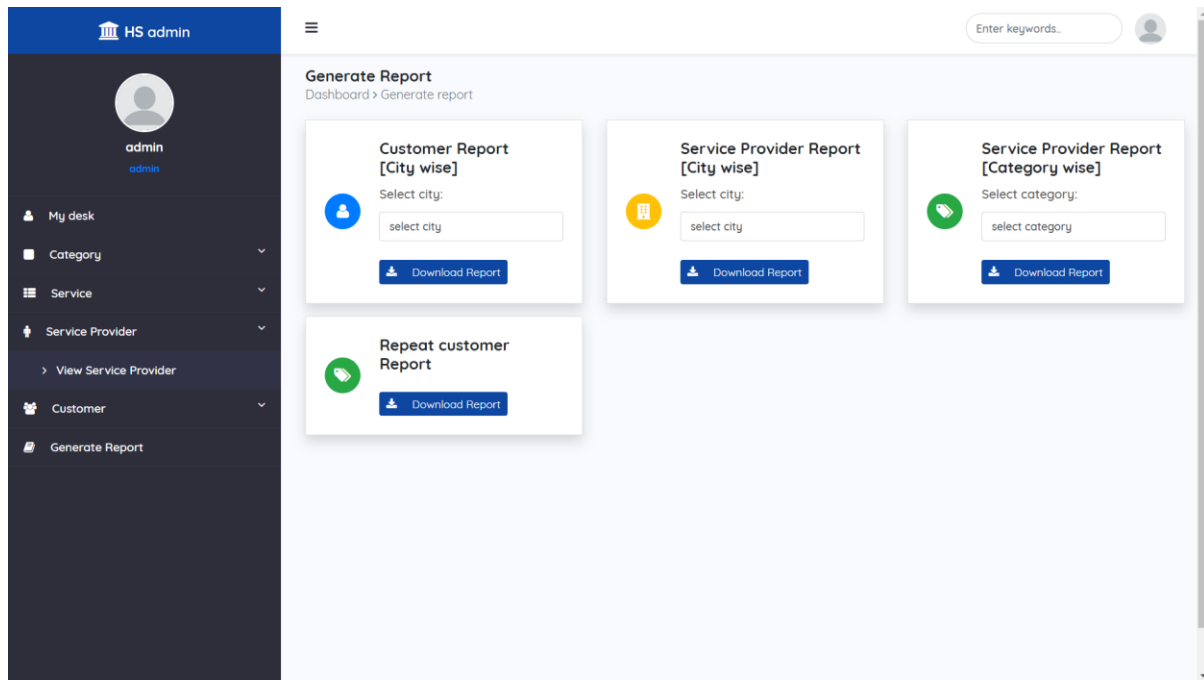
HS admin

admin
admin

My desk
Category
Service
Service Provider
> View Service Provider
Customer
Generate Report

≡

Enter keywords..

Generate Report
Dashboard > Generate report

Customer Report [City wise]
Select city:
select city
Download Report

Service Provider Report [City wise]
Select city:
select city
Download Report

Service Provider Report [Category wise]
Select category:
select category
Download Report

Repeat customer Report
Download Report